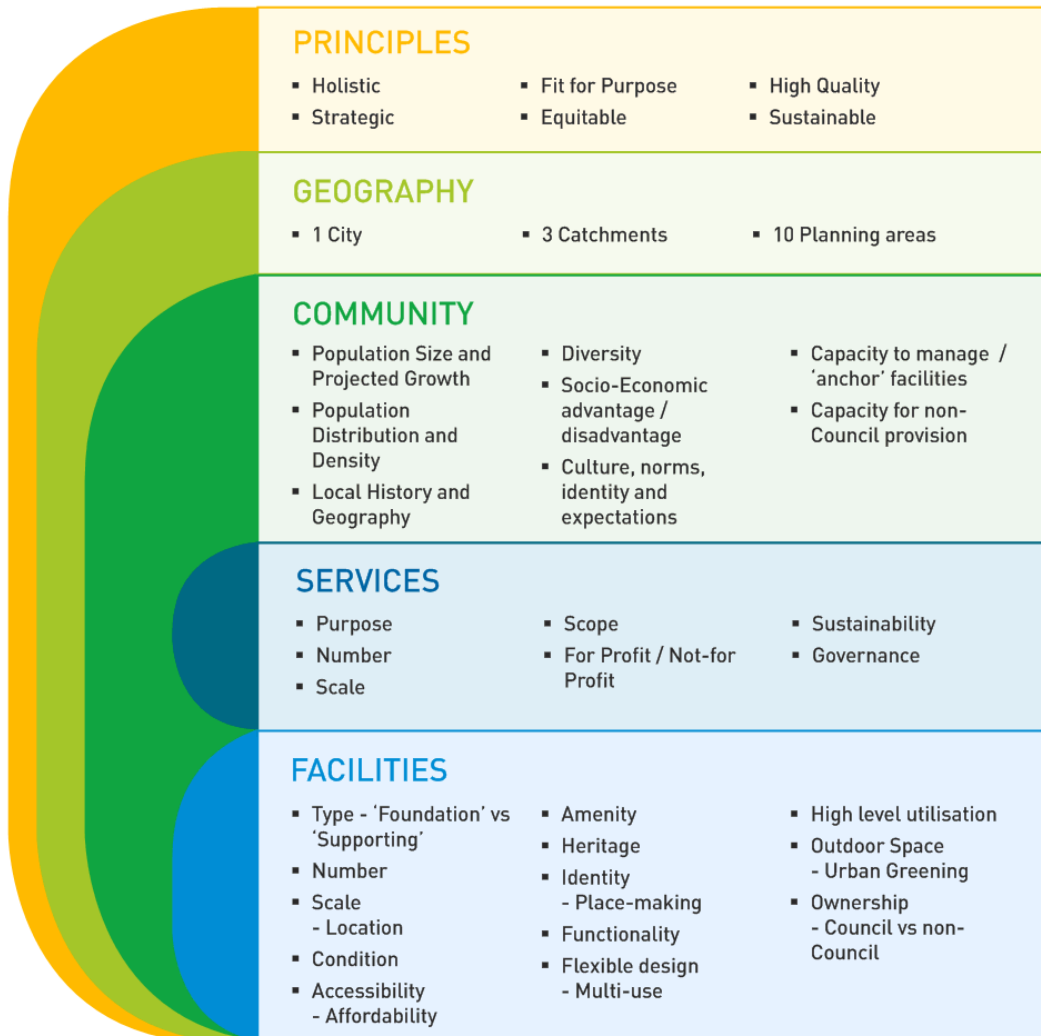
PRINCIPLES

- Holistic
- Strategic

- Fit for Purpose
- Equitable

- High Quality
- Sustainable

GEOGRAPHY

- 1 City

- 3 Catchments

- 10 Planning areas

COMMUNITY

- Population Size and Projected Growth
- Population Distribution and Density
- Local History and Geography

- Diversity
- Socio-Economic advantage / disadvantage
- Culture, norms, identity and expectations

- Capacity to manage / 'anchor' facilities
- Capacity for non-Council provision

SERVICES

- Purpose
- Number
- Scale

- Scope
- For Profit / Not-for Profit

- Sustainability
- Governance

FACILITIES

- Type - 'Foundation' vs 'Supporting'
- Number
- Scale - Location
- Condition
- Accessibility - Affordability

- Amenity
- Heritage
- Identity - Place-making
- Functionality
- Flexible design - Multi-use

- High level utilisation
- Outdoor Space - Urban Greening
- Ownership - Council vs non-Council